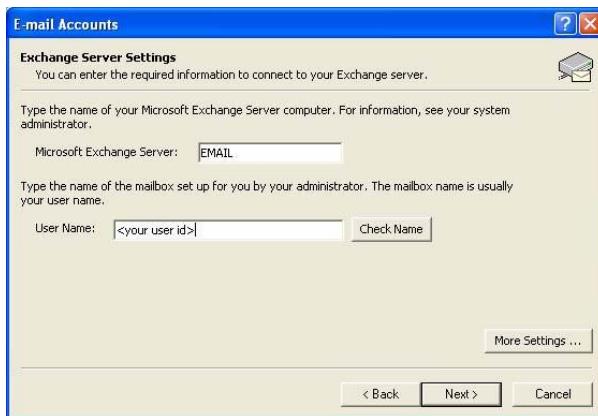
E-mail Accounts

Exchange Server Settings
You can enter the required information to connect to your Exchange server.

Type the name of your Microsoft Exchange Server computer. For information, see your system administrator.

Microsoft Exchange Server: EMAIL

Type the name of the mailbox set up for you by your administrator. The mailbox name is usually your user name.

User Name: <your user id>

Check Name

More Settings ...

< Back

Next >

Cancel